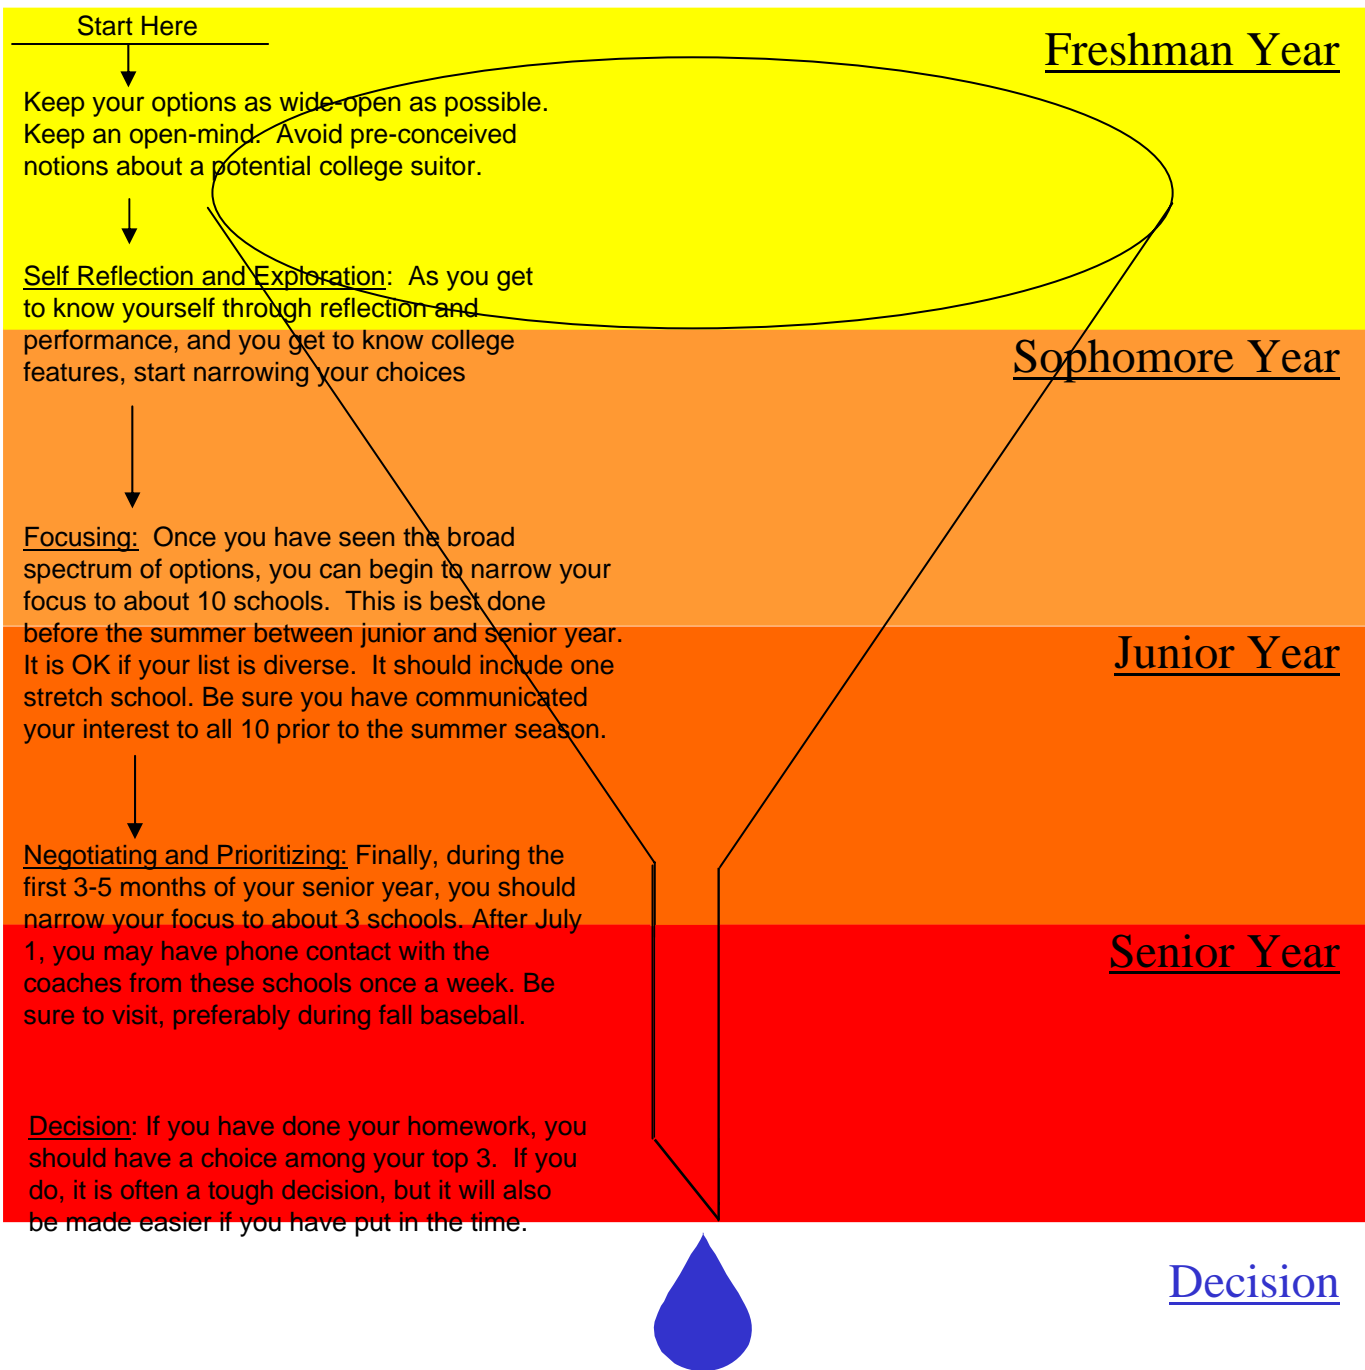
Start Here

Freshman Year

Keep your options as wide-open as possible. Keep an open-mind. Avoid pre-conceived notions about a potential college suitor.

Self Reflection and Exploration: As you get to know yourself through reflection and performance, and you get to know college features, start narrowing your choices

Sophomore Year

Focusing: Once you have seen the broad spectrum of options, you can begin to narrow your focus to about 10 schools. This is best done before the summer between junior and senior year. It is OK if your list is diverse. It should include one stretch school. Be sure you have communicated your interest to all 10 prior to the summer season.

Junior Year

Negotiating and Prioritizing: Finally, during the first 3-5 months of your senior year, you should narrow your focus to about 3 schools. After July 1, you may have phone contact with the coaches from these schools once a week. Be sure to visit, preferably during fall baseball.

Senior Year

Decision: If you have done your homework, you should have a choice among your top 3. If you do, it is often a tough decision, but it will also be made easier if you have put in the time.

Decision